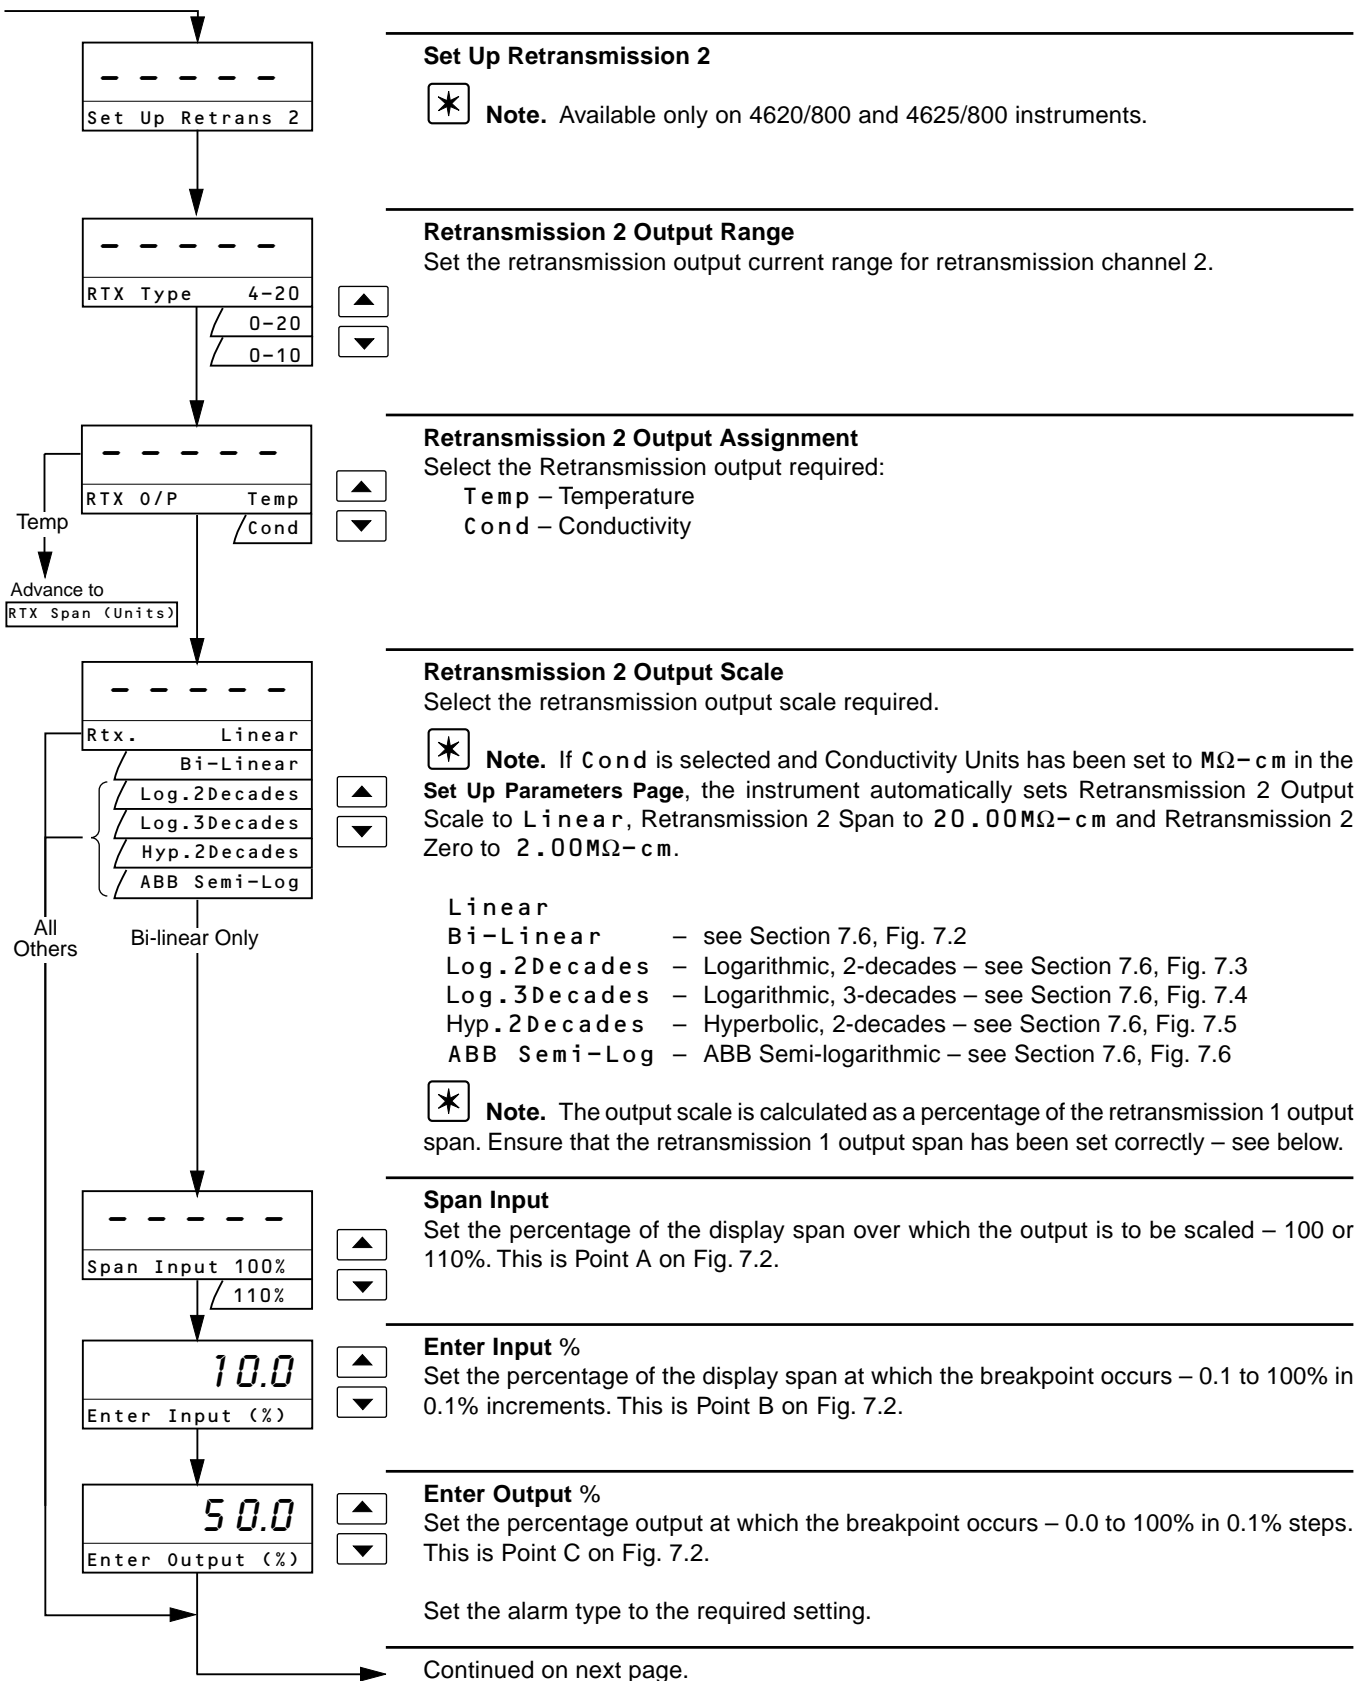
- - - - -
Set Up Retrans 2

Set Up Retransmission 2

Note. Available only on 4620/800 and 4625/800 instruments.

- - - - -
RTX Type 4-20
0-20
0-10

Retransmission 2 Output Range
Set the retransmission output current range for retransmission channel 2.

- - - - -
RTX O/P Temp
Cond

Temp
Advance to
RTX Span (Units)

Retransmission 2 Output Assignment
Select the Retransmission output required:
Temp – Temperature
Cond – Conductivity

- - - - -
Rtx. Linear
Bi-Linear
Log.2Decades
Log.3Decades
Hyp.2Decades
ABB Semi-Log

All Others
Bi-linear Only

Retransmission 2 Output Scale
Select the retransmission output scale required.

Note. If Cond is selected and Conductivity Units has been set to MΩ-cm in the Set Up Parameters Page, the instrument automatically sets Retransmission 2 Output Scale to Linear, Retransmission 2 Span to 20.00MΩ-cm and Retransmission 2 Zero to 2.00MΩ-cm.

Linear
Bi-Linear – see Section 7.6, Fig. 7.2
Log.2Decades – Logarithmic, 2-decades – see Section 7.6, Fig. 7.3
Log.3Decades – Logarithmic, 3-decades – see Section 7.6, Fig. 7.4
Hyp.2Decades – Hyperbolic, 2-decades – see Section 7.6, Fig. 7.5
ABB Semi-Log – ABB Semi-logarithmic – see Section 7.6, Fig. 7.6

Note. The output scale is calculated as a percentage of the retransmission 1 output span. Ensure that the retransmission 1 output span has been set correctly – see below.

- - - - -
Span Input 100%
110%

Span Input
Set the percentage of the display span over which the output is to be scaled – 100 or 110%. This is Point A on Fig. 7.2.

10.0
Enter Input (%)

Enter Input %
Set the percentage of the display span at which the breakpoint occurs – 0.1 to 100% in 0.1% increments. This is Point B on Fig. 7.2.

50.0
Enter Output (%)

Enter Output %
Set the percentage output at which the breakpoint occurs – 0.0 to 100% in 0.1% steps. This is Point C on Fig. 7.2.

Set the alarm type to the required setting.

Continued on next page.